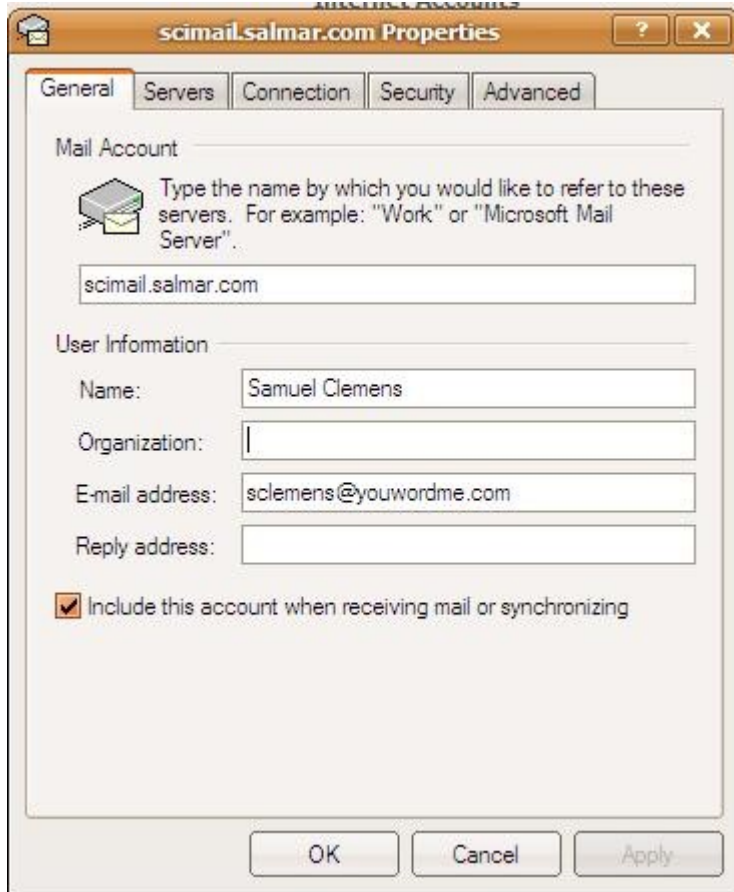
Internet Accounts

scimail.salmar.com Properties

?

General | Servers | Connection | Security | Advanced

Mail Account

Type the name by which you would like to refer to these servers. For example: "Work" or "Microsoft Mail Server".

scimail.salmar.com

User Information

Name: Samuel Clemens

Organization:

E-mail address: sclemens@youwordme.com

Reply address:

Include this account when receiving mail or synchronizing

OK | Cancel | Apply